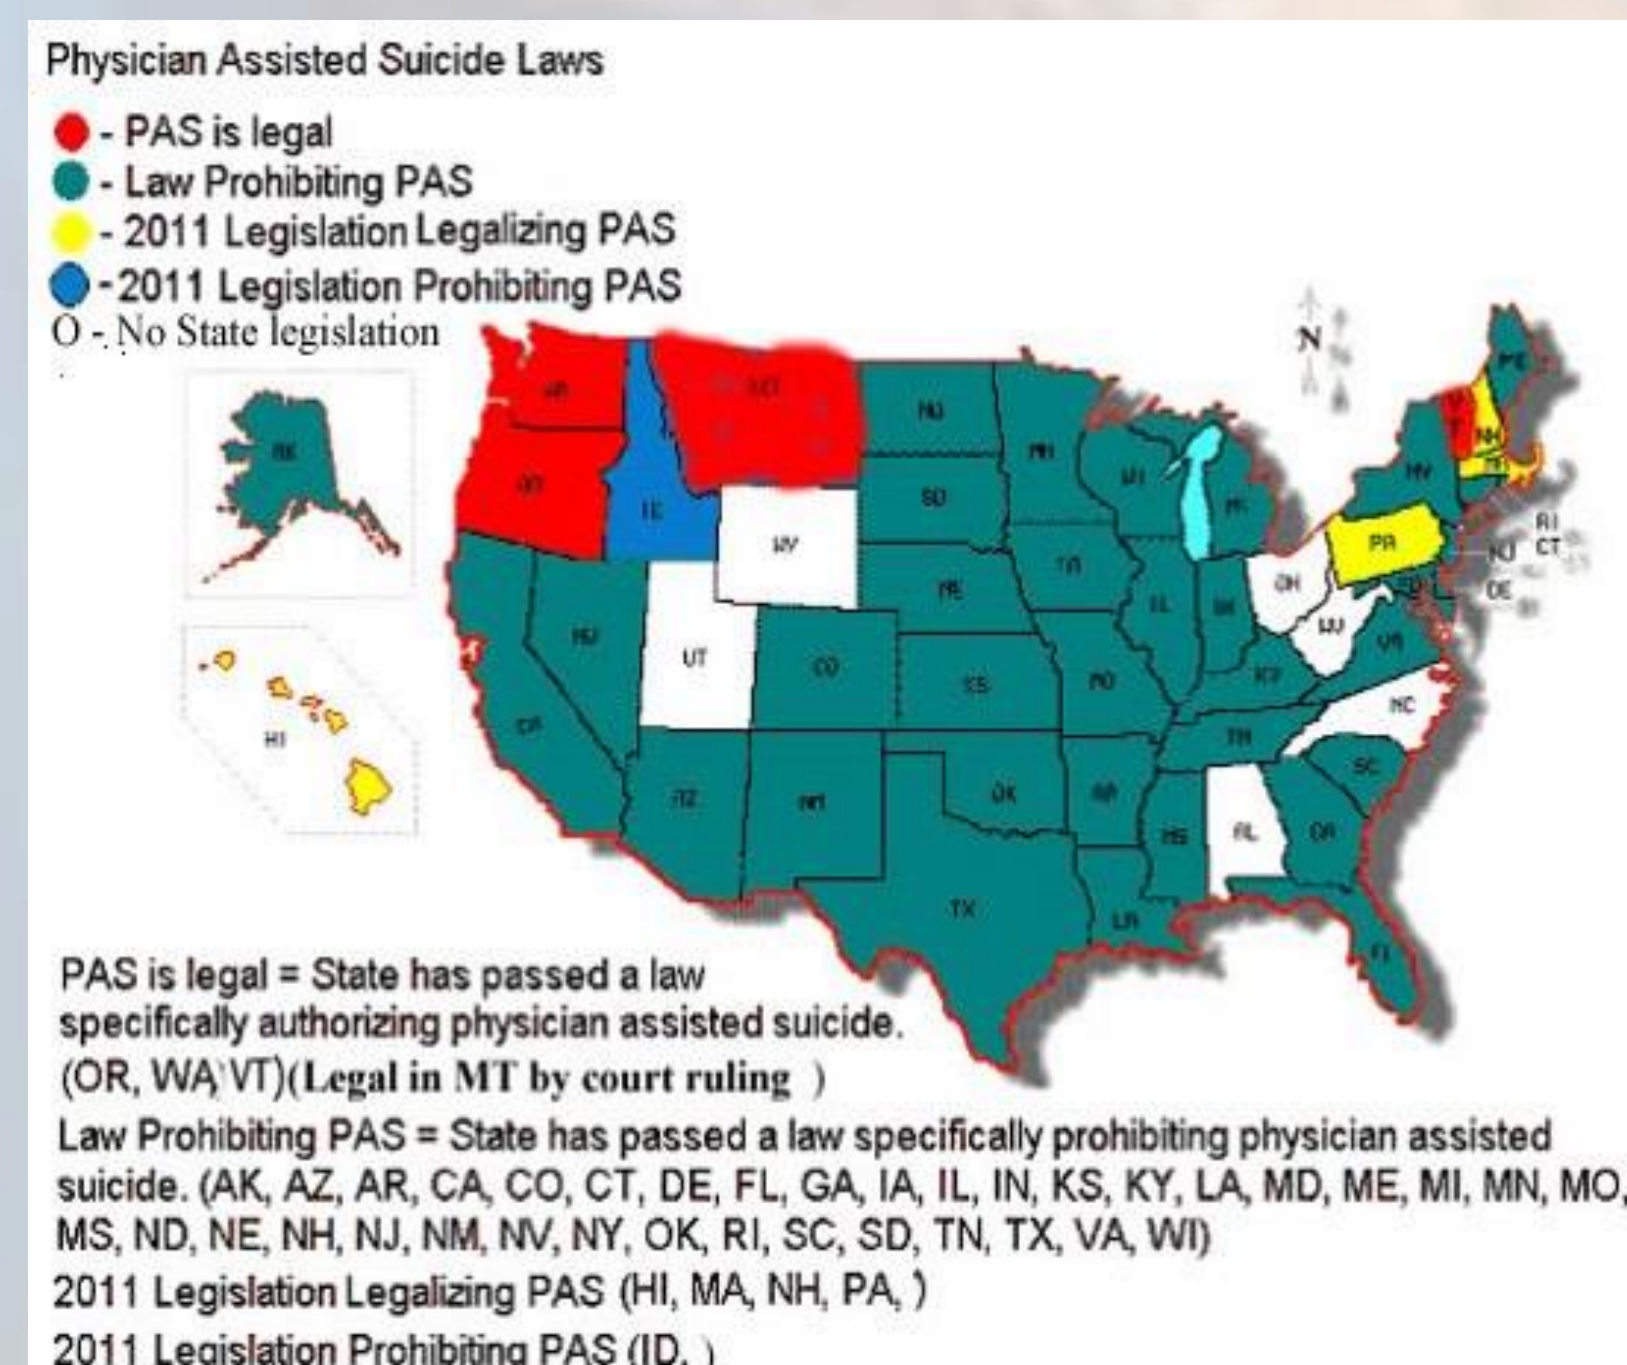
Physician Assisted Suicide Laws

- PAS is legal
- Law Prohibiting PAS
- 2011 Legislation Legalizing PAS
- 2011 Legislation Prohibiting PAS
O - No State legislation

N

AK
HI
WA
OR
MT
ID
WY
UT
NV
CA
AZ
NM
CO
ND
SD
NE
KS
OK
TX
MN
IA
MO
AR
LA
WI
IL
MS
MI
IN
KY
TN
AL
GA
FL
SC
NC
OH
WV
VA
PA
NY
VT
NH
ME
MA
RI
CT
NJ
DE

PAS is legal = State has passed a law specifically authorizing physician assisted suicide. (OR, WA,VT)(Legal in MT by court ruling )

Law Prohibiting PAS = State has passed a law specifically prohibiting physician assisted suicide. (AK, AZ, AR, CA, CO, CT, DE, FL, GA, IA, IL, IN, KS, KY, LA, MD, ME, MI, MN, MO, MS, ND, NE, NH, NJ, NM, NV, NY, OK, RI, SC, SD, TN, TX, VA, WI)

2011 Legislation Legalizing PAS (HI, MA, NH, PA, )

2011 Legislation Prohibiting PAS (ID, )